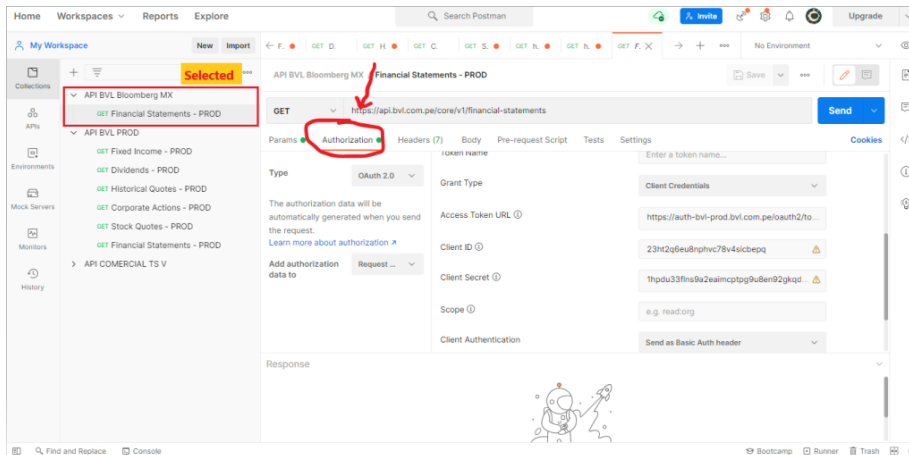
Home Workspaces Reports Explore

Search Postman

Invite Upgrade

My Workspace New Import

F. GET D. GET H. GET C. GET S. GET h. GET h. GET F.

No Environment

Collections

APIs

Environments

Mock Servers

Monitors

History

Selected

API BVL Bloomberg MX

GET Financial Statements - PROD

API BVL PROD

GET Fixed Income - PROD

GET Dividends - PROD

GET Historical Quotes - PROD

GET Corporate Actions - PROD

GET Stock Quotes - PROD

GET Financial Statements - PROD

API COMERCIAL TS V

API BVL Bloomberg MX / Financial Statements - PROD

Save

GET https://api.bvl.com.pe/core/v1/financial-statements Send

Params Authorization Headers (7) Body Pre-request Script Tests Settings Cookies

Type OAuth 2.0

The authorization data will be automatically generated when you send the request. Learn more about authorization ↗

Add authorization data to Request ...

Token Name Enter a token name...

Grant Type Client Credentials

Access Token URL ⓘ https://auth-bvl-prod.bvl.com.pe/oauth2/to...

Client ID ⓘ 23ht2q6eu8nphvc78v4sicbepq

Client Secret ⓘ 1hpdu33flns9a2eaimcptpg9u8en92gkqd...

Scope ⓘ e.g. read:org

Client Authentication Send as Basic Auth header

Response

Find and Replace Console Bootcamp Runner Trash